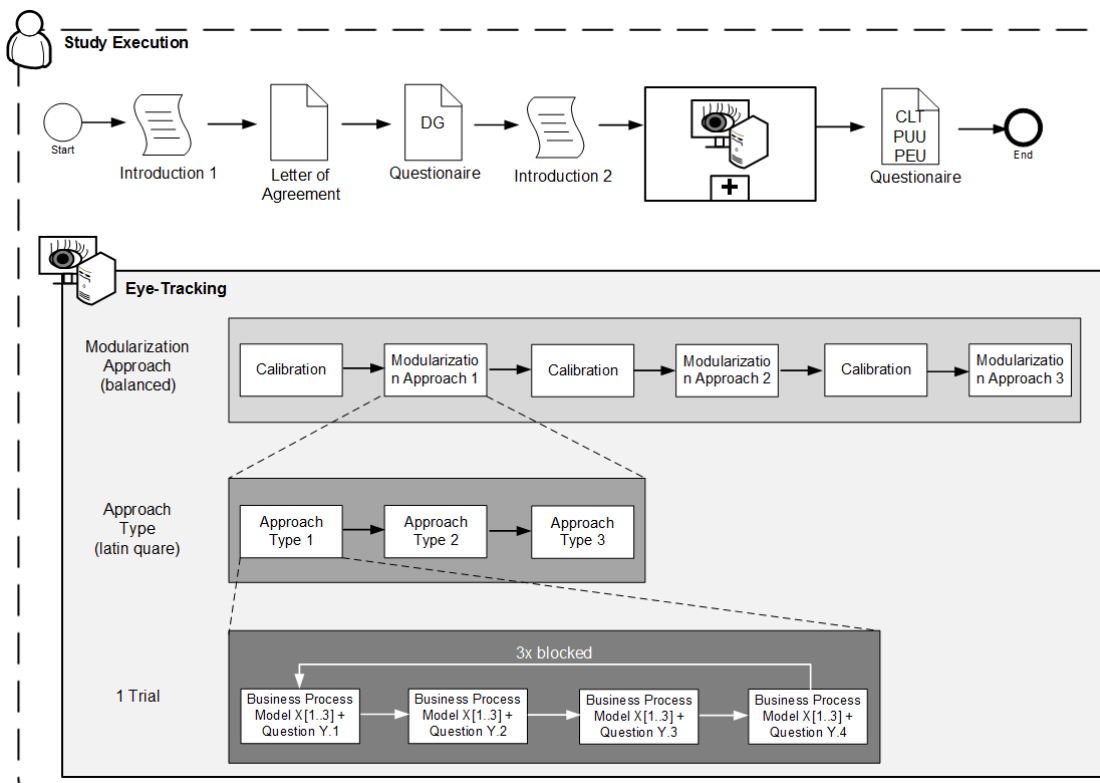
Study Execution

Start

Introduction 1

Letter of Agreement

DG

Questionaire

Introduction 2

CLT
PUU
PEU

Questionaire

End

Eye-Tracking

Modularization Approach (balanced)

Calibration

Modularization Approach 1

Calibration

Modularization Approach 2

Calibration

Modularization Approach 3

Approach Type (latin quare)

Approach Type 1

Approach Type 2

Approach Type 3

1 Trial

3x blocked

Business Process Model X[1..3] + Question Y.1

Business Process Model X[1..3] + Question Y.2

Business Process Model X[1..3] + Question Y.3

Business Process Model X[1..3] + Question Y.4